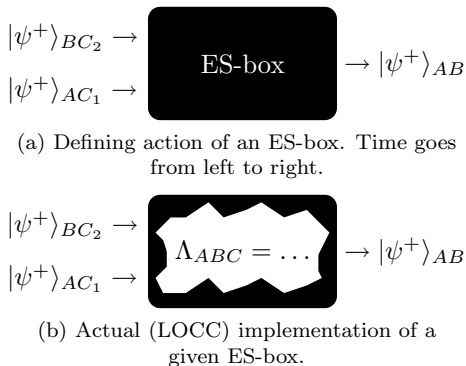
$|\psi^+\rangle_{BC_2} \rightarrow$

$|\psi^+\rangle_{AC_1} \rightarrow$

ES-box

$\rightarrow |\psi^+\rangle_{AB}$

(a) Defining action of an ES-box. Time goes from left to right.

$|\psi^+\rangle_{BC_2} \rightarrow$

$|\psi^+\rangle_{AC_1} \rightarrow$

$\Lambda_{ABC} = \dots$

$\rightarrow |\psi^+\rangle_{AB}$

(b) Actual (LOCC) implementation of a given ES-box.